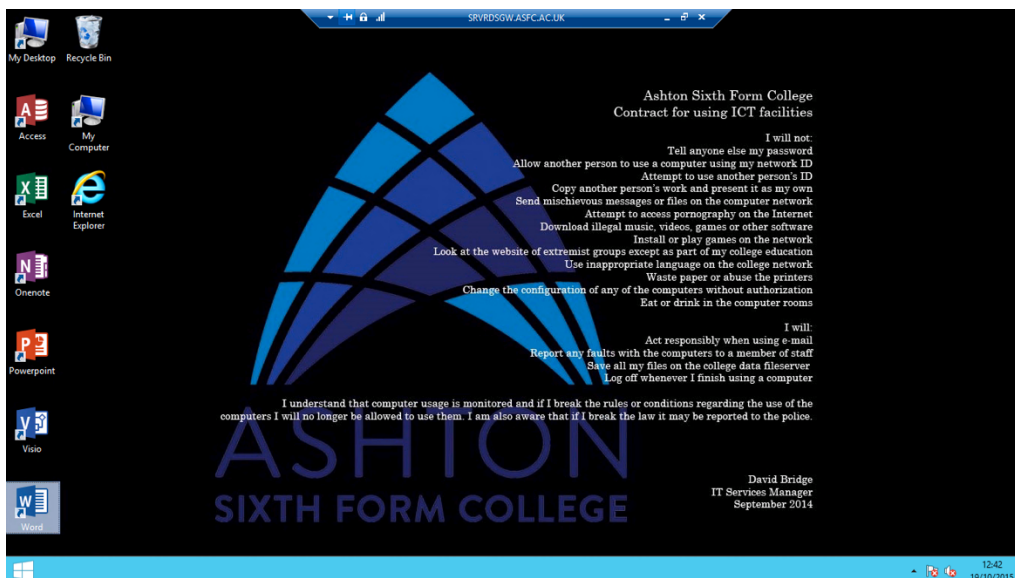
SRVRDSGW.ASFC.AC.UK

My Desktop
Recycle Bin
Access
My Computer
Excel
Internet Explorer
Onenote
Powerpoint
Visio
Word

Ashton Sixth Form College
Contract for using ICT facilities

I will not:
Tell anyone else my password
Allow another person to use a computer using my network ID
Attempt to use another person's ID
Copy another person's work and present it as my own
Send mischievous messages or files on the computer network
Attempt to access pornography on the Internet
Download illegal music, videos, games or other software
Install or play games on the network
Look at the website of extremist groups except as part of my college education
Use inappropriate language on the college network
Waste paper or abuse the printers
Change the configuration of any of the computers without authorization
Eat or drink in the computer rooms

I will:
Act responsibly when using e-mail
Report any faults with the computers to a member of staff
Save all my files on the college data fileserver
Log off whenever I finish using a computer

I understand that computer usage is monitored and if I break the rules or conditions regarding the use of the computers I will no longer be allowed to use them. I am also aware that if I break the law it may be reported to the police.

ASHTON
SIXTH FORM COLLEGE

David Bridge
IT Services Manager
September 2014

12:42
19/10/2015